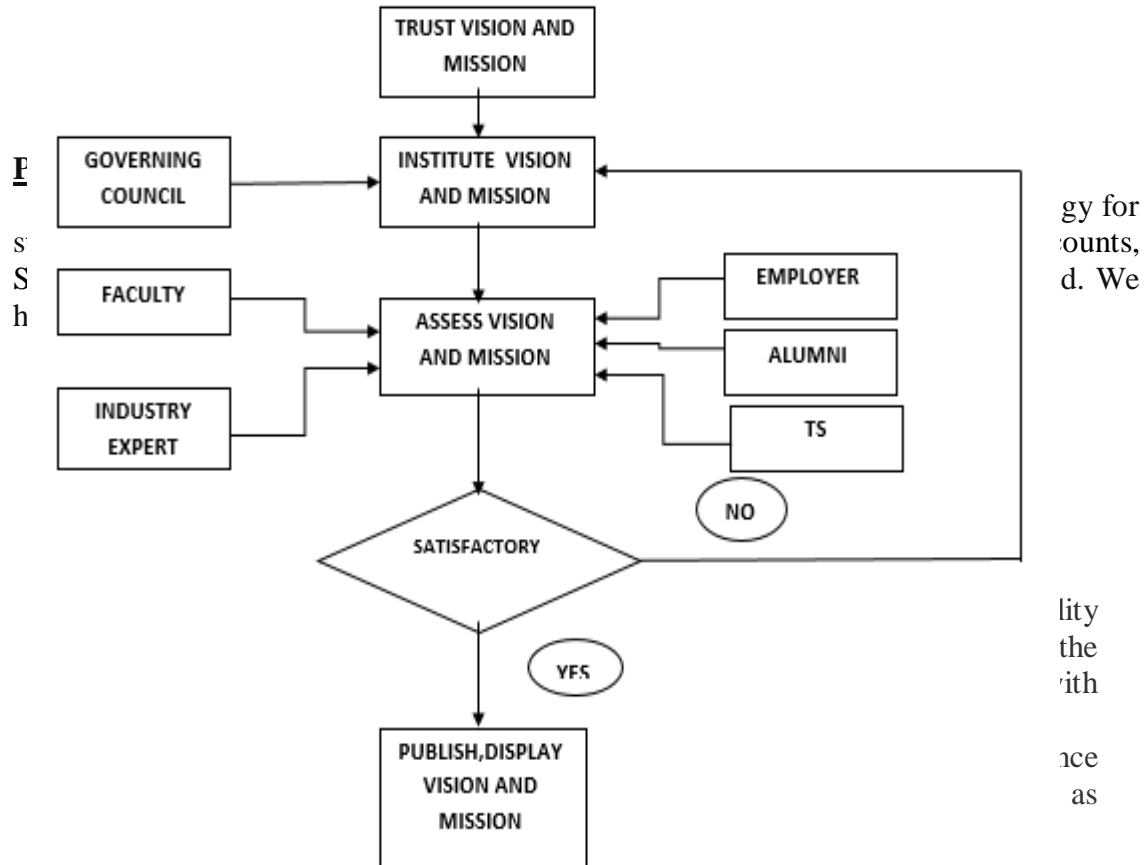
TRUST VISION AND MISSION

P

GOVERNING COUNCIL

INSTITUTE VISION AND MISSION

gy for

s

ounts,

S

d. We

h

FACULTY

ASSESS VISION AND MISSION

EMPLOYER

ALUMNI

INDUSTRY EXPERT

TS

NO

SATISFACTORY

lity

the

vith

YES

PUBLISH,DISPLAY VISION AND MISSION

nce

as